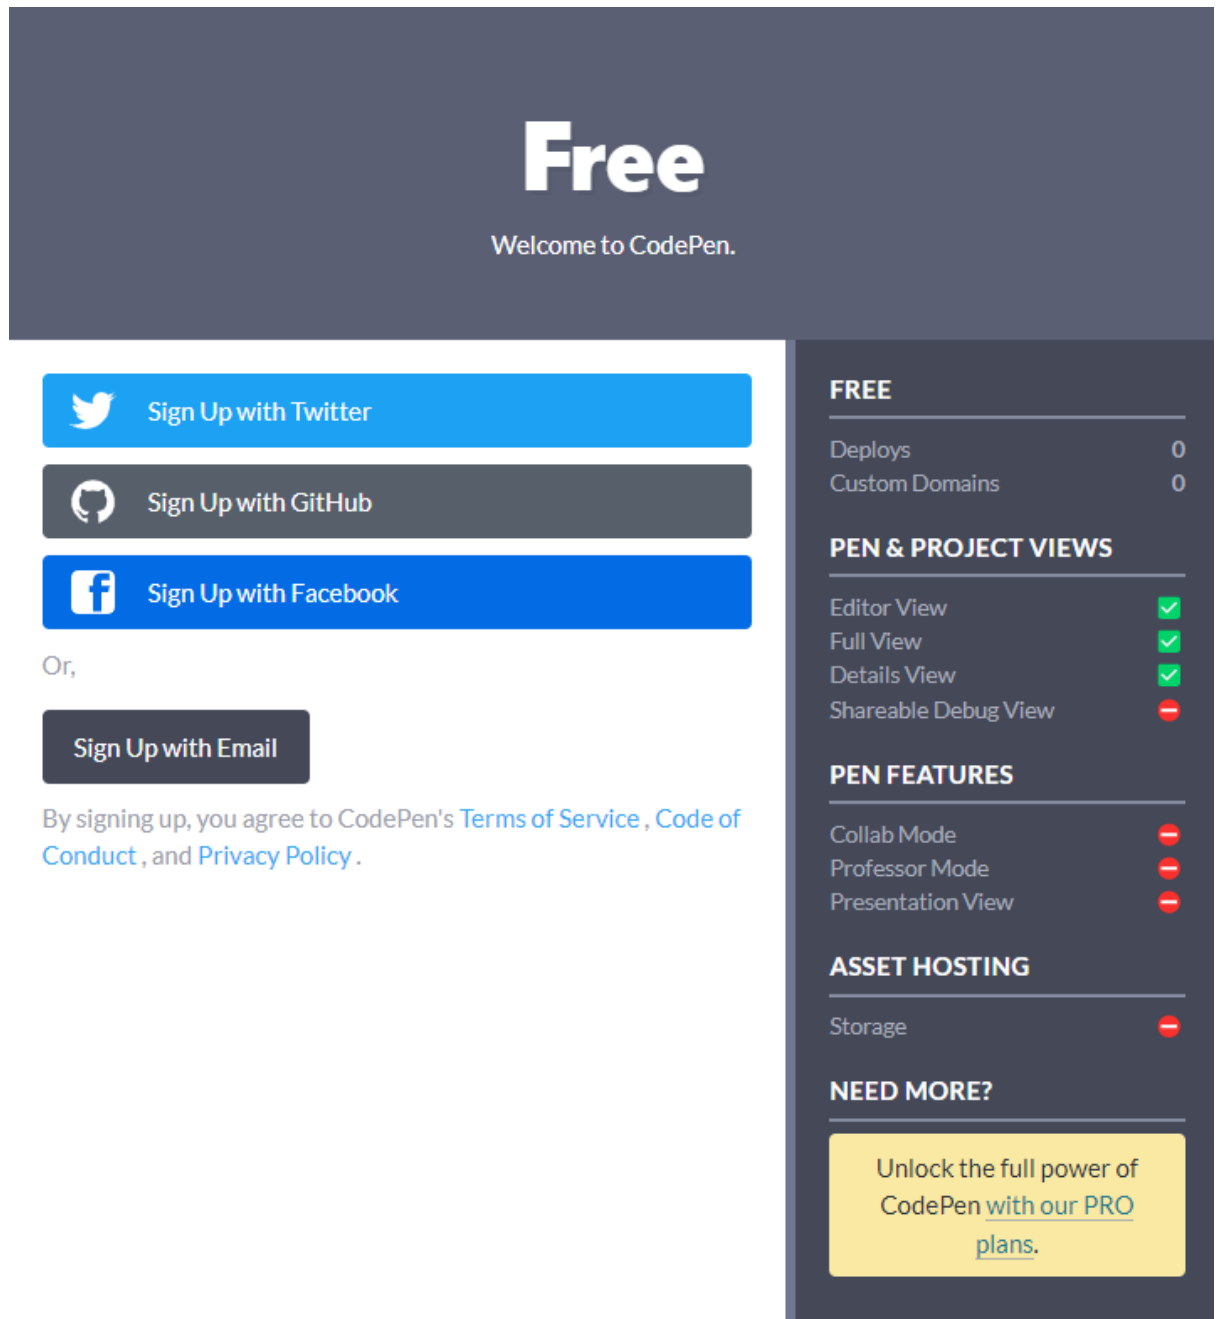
Free

Welcome to CodePen.

Sign Up with Twitter

Sign Up with GitHub

Sign Up with Facebook

Or,

Sign Up with Email

By signing up, you agree to CodePen's Terms of Service , Code of Conduct , and Privacy Policy .

FREE

| | |
|---|---|
| Deploys | 0 |
| Custom Domains | 0 |

PEN & PROJECT VIEWS

Editor View
Full View
Details View
Shareable Debug View

PEN FEATURES

Collab Mode
Professor Mode
Presentation View

ASSET HOSTING

Storage

NEED MORE?

Unlock the full power of CodePen with our PRO plans.